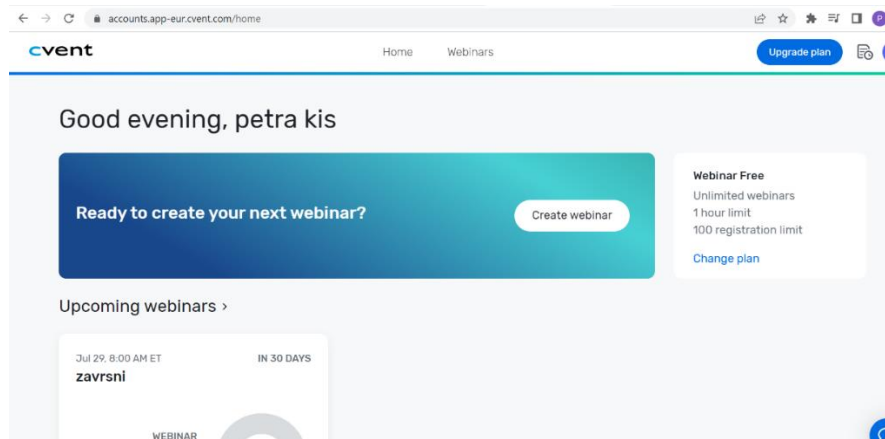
accounts.app-eur.cvent.com/home

cvent

Home Webinars

Upgrade plan

Good evening, petra kis

Ready to create your next webinar?

Create webinar

Webinar Free
Unlimited webinars
1 hour limit
100 registration limit
Change plan

Upcoming webinars ›

Jul 29, 8:00 AM ET
IN 30 DAYS
zavrsni

WEBINAR